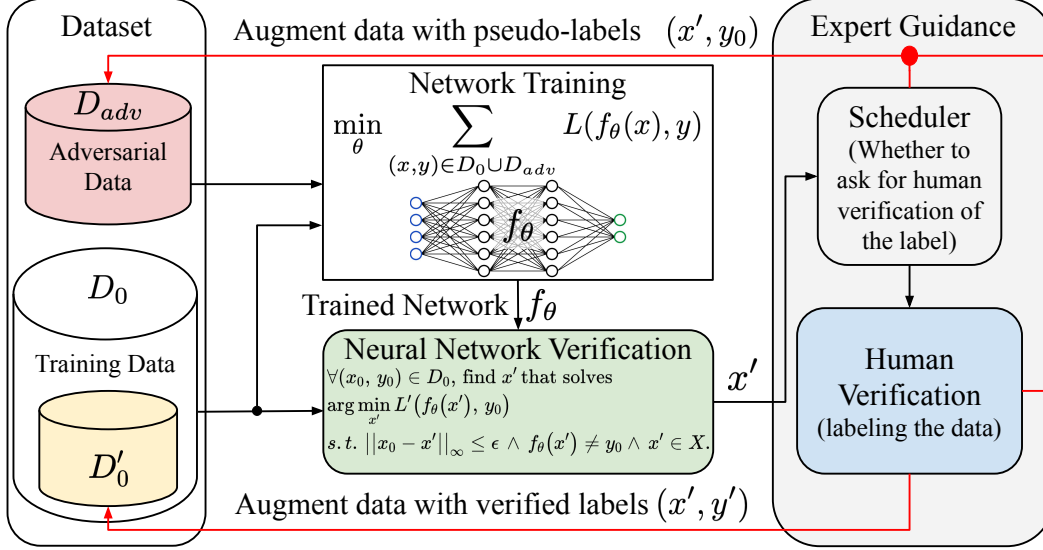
Dataset

Augment data with pseudo-labels $(x', y_0)$

Expert Guidance

$D_{adv}$
Adversarial Data

Network Training
$\min_{\theta} \sum_{(x,y)\in D_0 \cup D_{adv}} L(f_\theta(x), y)$

$f_\theta$

Scheduler
(Whether to ask for human verification of the label)

$D_0$

Training Data

$D_0'$

Trained Network $f_\theta$

Neural Network Verification
$\forall (x_0, y_0) \in D_0$, find $x'$ that solves
$\arg\min_{x'} L'(f_\theta(x'), y_0)$
$s.t. ||x_0 - x'||_\infty \le \epsilon \wedge f_\theta(x') \ne y_0 \wedge x' \in X.$

$x'$

Human Verification
(labeling the data)

Augment data with verified labels $(x', y')$